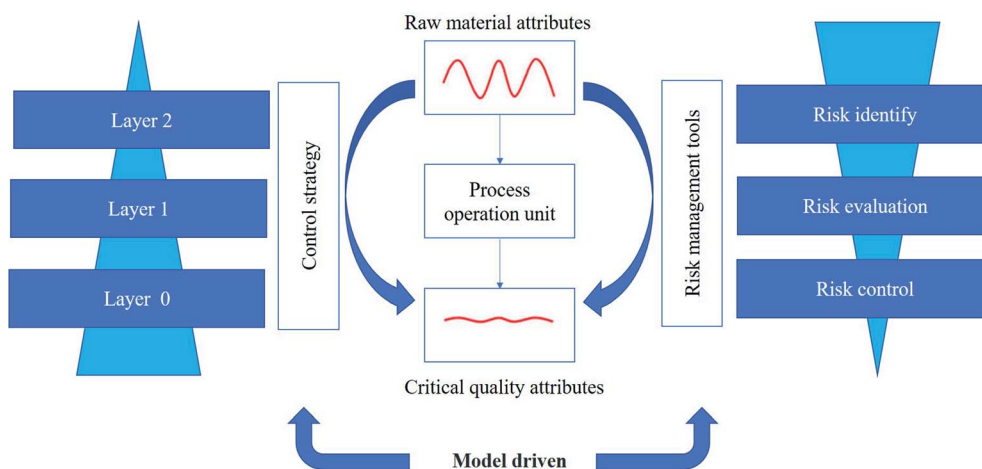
Raw material attributes

Layer 2

Layer 1

Layer 0

Control strategy

Process operation unit

Risk management tools

Risk identify

Risk evaluation

Risk control

Critical quality attributes

Model driven